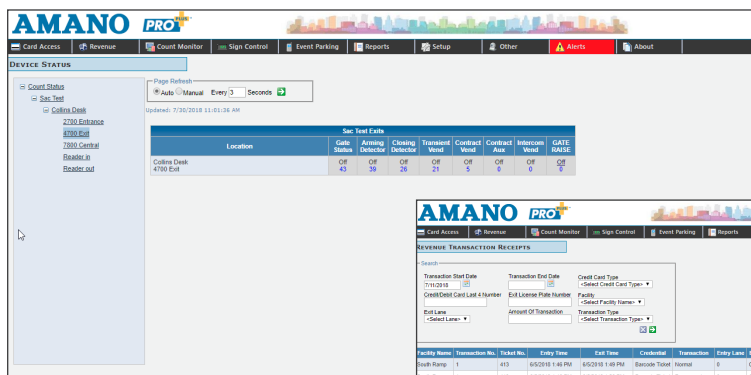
AMANO PRO PLUS

Card Access | Revenue | Count Monitor | Sign Control | Event Parking | Reports | Setup | Other | Alerts | About

DEVICE STATUS

Count Status
Sac Test
Collins Desk
2780 Entrance
4700 Exit
7800 Central
Reader in
Reader out

Page Refresh
Auto Manual Every 3 Seconds

Updated: 7/30/2018 11:01:36 AM

Sac Test Exits

| Location | Gate Status | Arming Detector | Closing Detector | Transient Vend | Contract Vend | Contract Aux | Intercom Vend | GATE RAISE |
|---|---|---|---|---|---|---|---|---|
| Collins Desk 4700 Exit | Off 43 | Off 39 | Off 26 | Off 21 | Off 5 | Off 0 | Off 0 | Off 0 |

AMANO PRO PLUS

Card Access | Revenue | Count Monitor | Sign Control | Event Parking | Reports

REVENUE TRANSACTION RECEIPTS

Search
Transaction Start Date 7/11/2018
Transaction End Date
Credit Card Type <Select Credit Card Type>
Credit/Debit Card Last 4 Number
Exit License Plate Number
Facility <Select Facility Name>
Exit Lane <Select Lane>
Amount Of Transaction
Transaction Type <Select Transaction Type>

| Facility Name | Transaction No. | Ticket No. | Entry Time | Exit Time | Credential | Transaction | Entry Lane |
|---|---|---|---|---|---|---|---|
| South Ramp | 1 | 413 | 6/5/2018 1:46 PM | 6/5/2018 1:49 PM | Barcode Ticket | Normal | 8 |